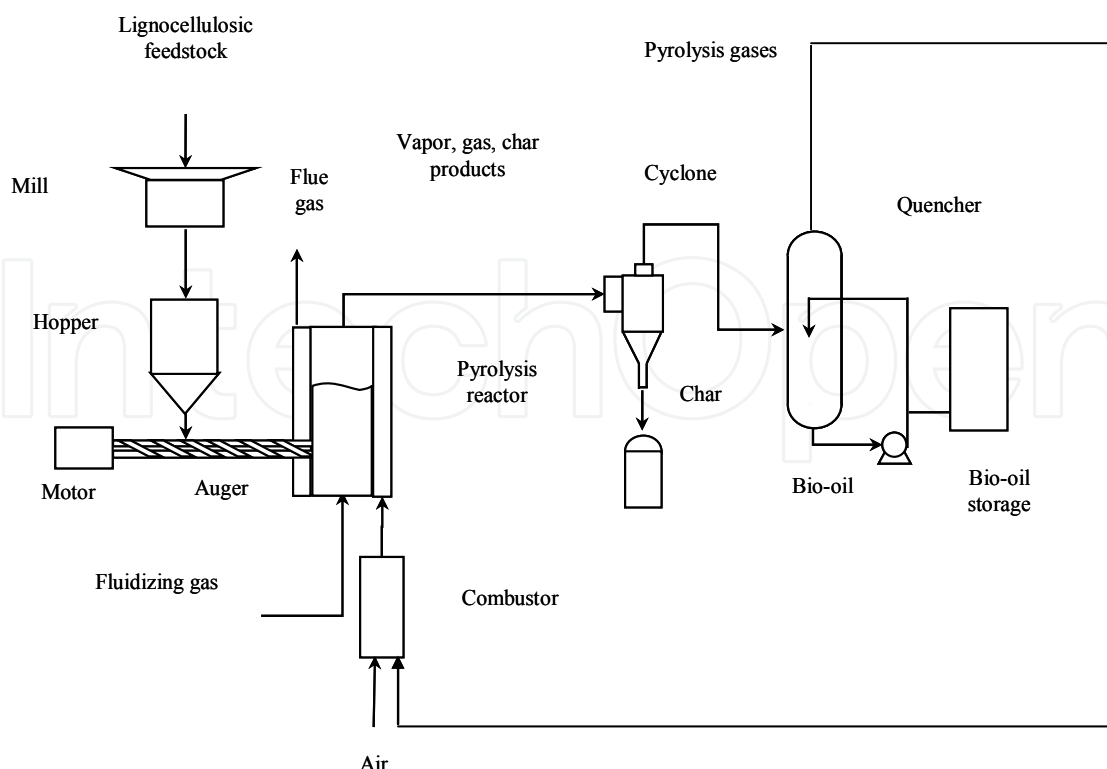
Lignocellulosic feedstock

Pyrolysis gases

Mill

Flue gas

Vapor, gas, char products

Cyclone

Quencher

Hopper

Pyrolysis reactor

Char

Motor

Auger

Bio-oil

Bio-oil storage

Fluidizing gas

Combustor

Air